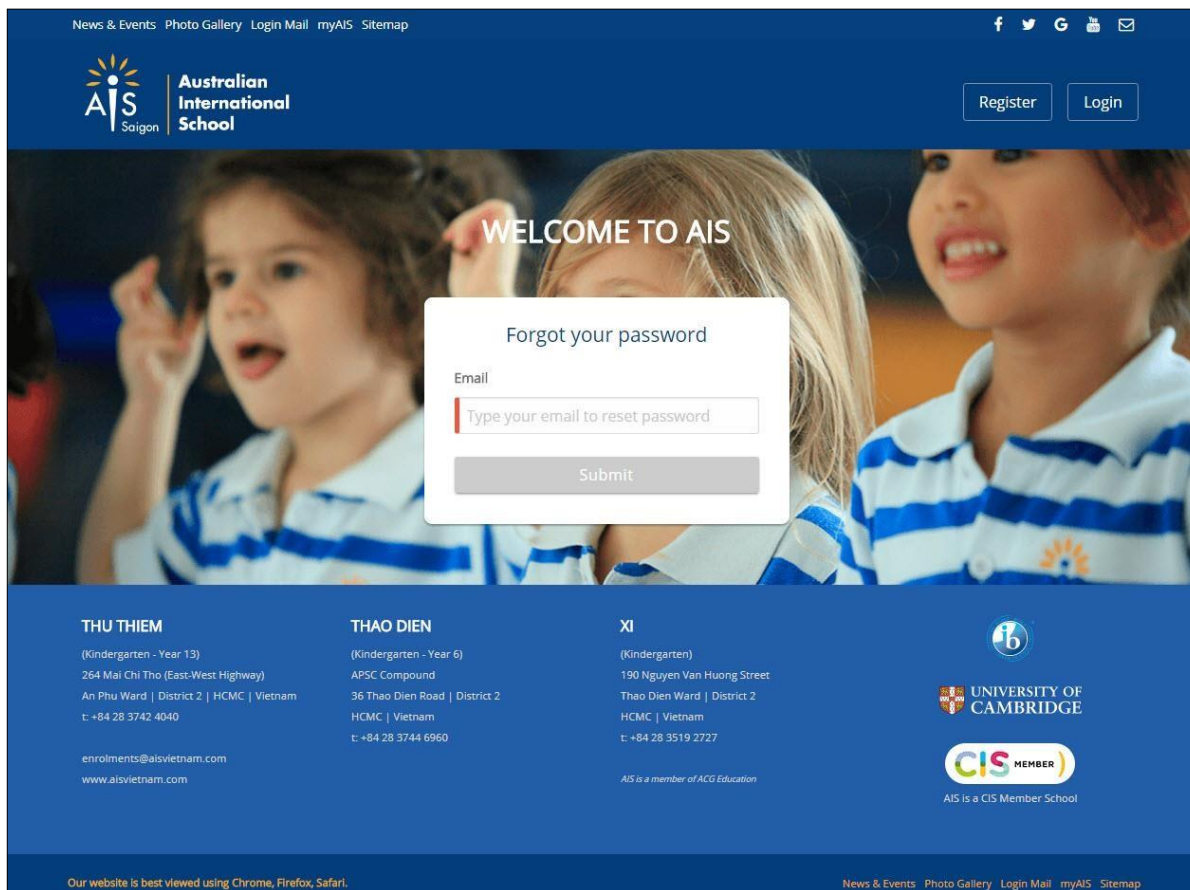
News & Events Photo Gallery Login Mail myAIS Sitemap

AIS Saigon Australian International School

Register Login

WELCOME TO AIS

Forgot your password

Email

Type your email to reset password

Submit

THU THIEM
(Kindergarten - Year 13)
264 Mai Chi Tho (East-West Highway)
An Phu Ward | District 2 | HCMC | Vietnam
t: +84 28 3742 4040

enrolments@aisvietnam.com
www.aisvietnam.com

THAO DIEN
(Kindergarten - Year 6)
APSC Compound
36 Thao Dien Road | District 2
HCMC | Vietnam
t: +84 28 3744 6960

XI
(Kindergarten)
190 Nguyen Van Huong Street
Thao Dien Ward | District 2
HCMC | Vietnam
t: +84 28 3519 2727

AIS is a member of ACG Education

ib

UNIVERSITY OF CAMBRIDGE

CIS MEMBER

AIS is a CIS Member School

Our website is best viewed using Chrome, Firefox, Safari.

News & Events Photo Gallery Login Mail myAIS Sitemap